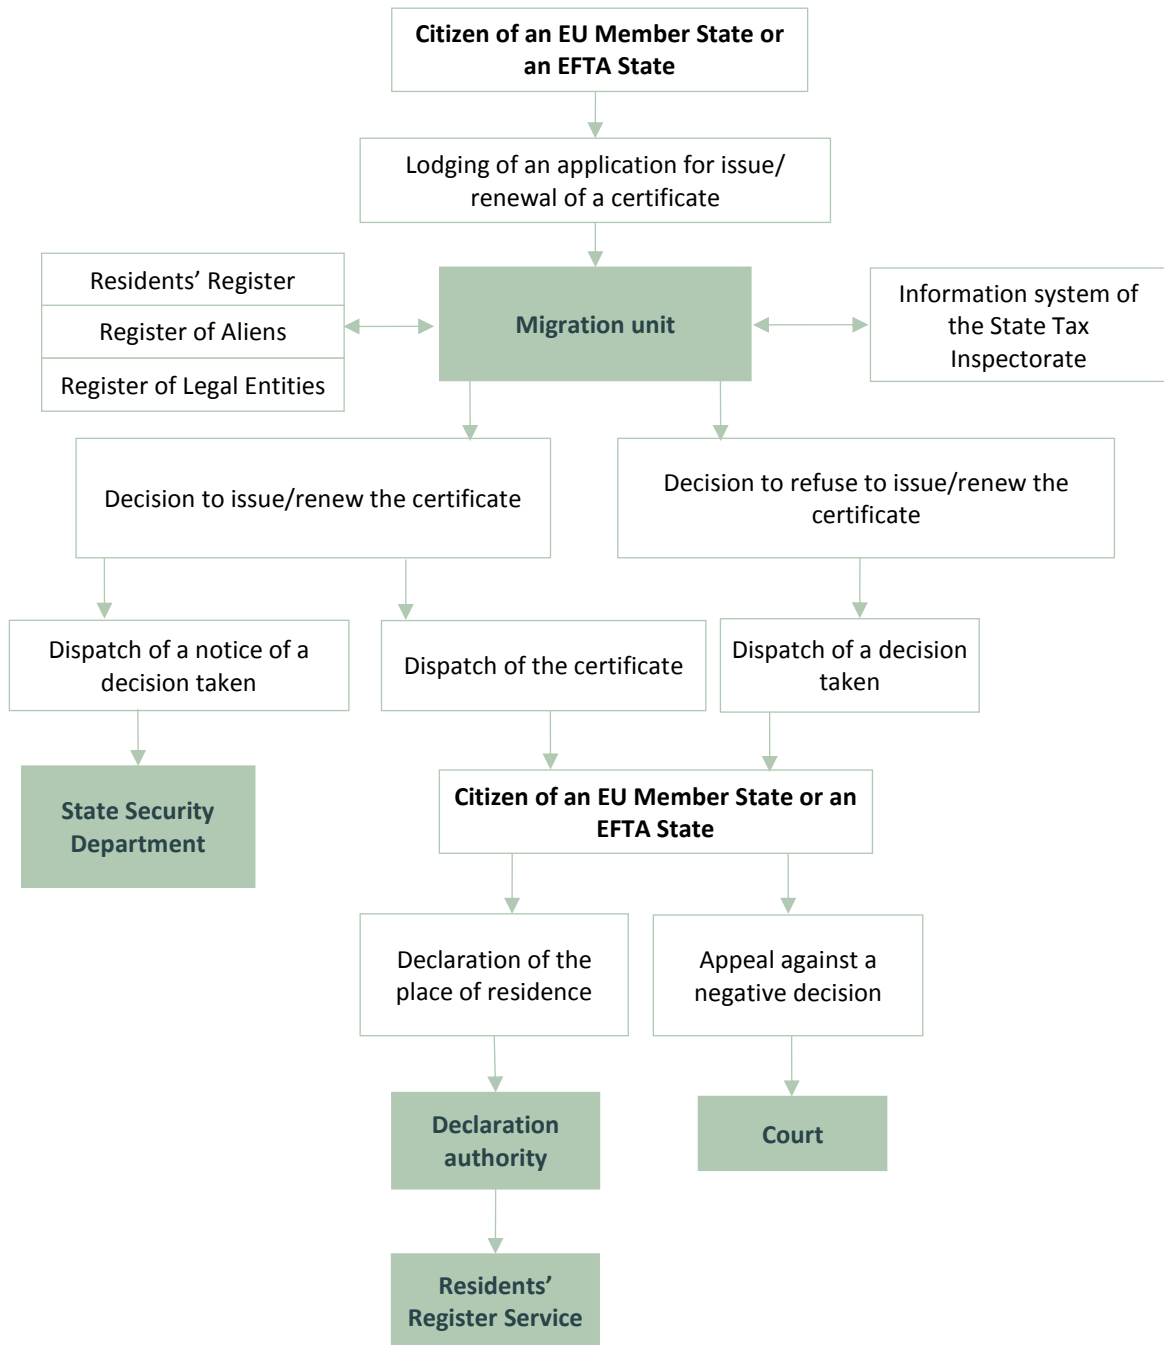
Citizen of an EU Member State or an EFTA State

Lodging of an application for issue/ renewal of a certificate

Residents’ Register

Register of Aliens

Register of Legal Entities

Migration unit

Information system of the State Tax Inspectorate

Decision to issue/renew the certificate

Decision to refuse to issue/renew the certificate

Dispatch of a notice of a decision taken

Dispatch of the certificate

Dispatch of a decision taken

State Security Department

Citizen of an EU Member State or an EFTA State

Declaration of the place of residence

Appeal against a negative decision

Declaration authority

Court

Residents’ Register Service